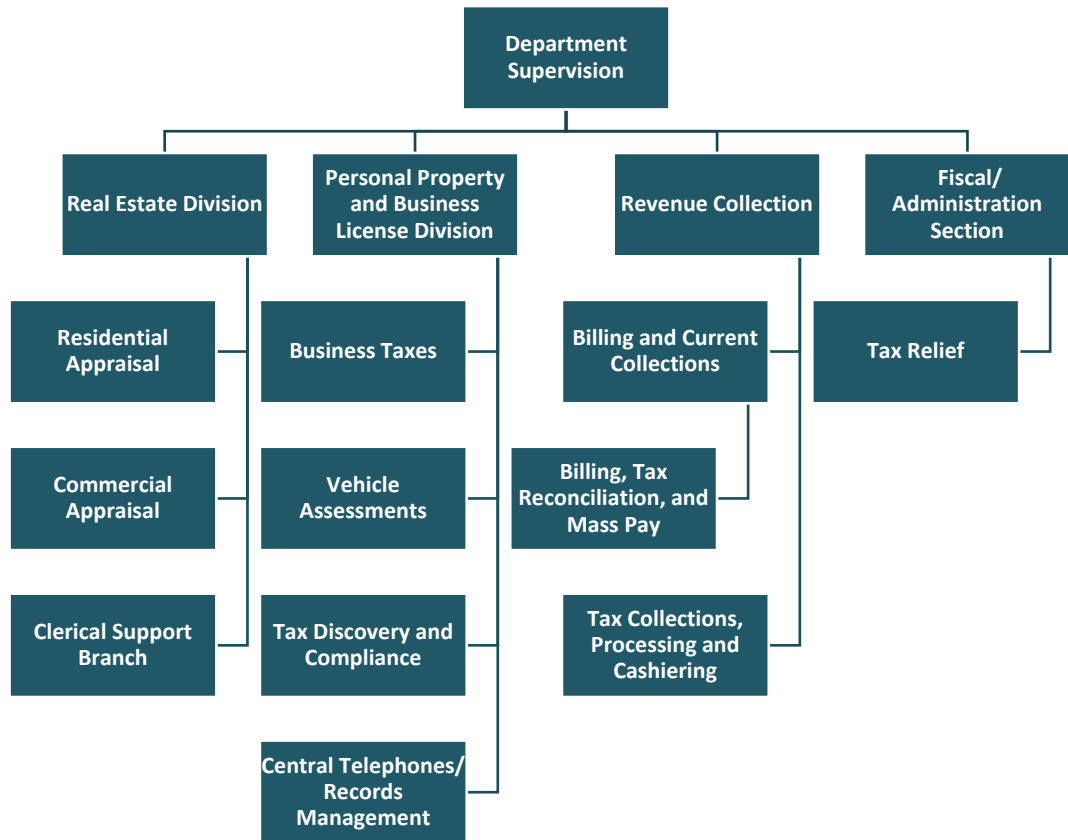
Department Supervision

Real Estate Division

Residential Appraisal

Commercial Appraisal

Clerical Support Branch

Personal Property and Business License Division

Business Taxes

Vehicle Assessments

Tax Discovery and Compliance

Central Telephones/ Records Management

Revenue Collection

Billing and Current Collections

Billing, Tax Reconciliation, and Mass Pay

Tax Collections, Processing and Cashiering

Fiscal/ Administration Section

Tax Relief